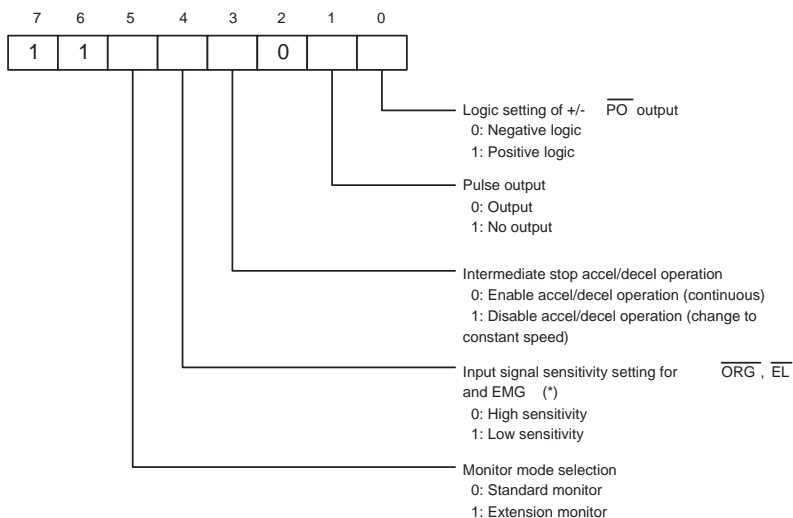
| 7 | 6 | 5 | 4 | 3 | 2 | 1 | 0 |
|---|---|---|---|---|---|---|---|
| 1 | 1 | | | | 0 | | |

Logic setting of +/- $\overline{PO}$ output
0: Negative logic
1: Positive logic

Pulse output
0: Output
1: No output

Intermediate stop accel/decel operation
0: Enable accel/decel operation (continuous)
1: Disable accel/decel operation (change to constant speed)

Input signal sensitivity setting for $\overline{ORG}$, $\overline{EL}$ and EMG (*)
0: High sensitivity
1: Low sensitivity

Monitor mode selection
0: Standard monitor
1: Extension monitor